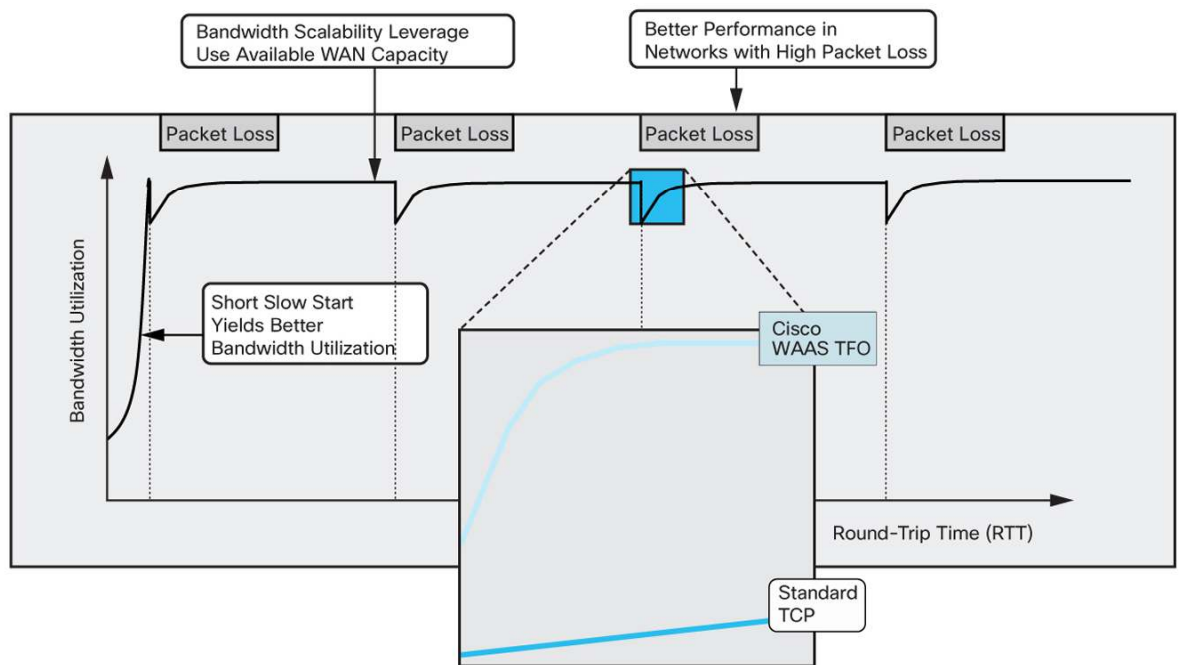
Bandwidth Scalability Leverage
Use Available WAN Capacity

Better Performance in
Networks with High Packet Loss

Packet Loss

Packet Loss

Packet Loss

Packet Loss

Bandwidth Utilization

Short Slow Start
Yields Better
Bandwidth Utilization

Cisco
WAAS TFO

Round-Trip Time (RTT)

Standard
TCP